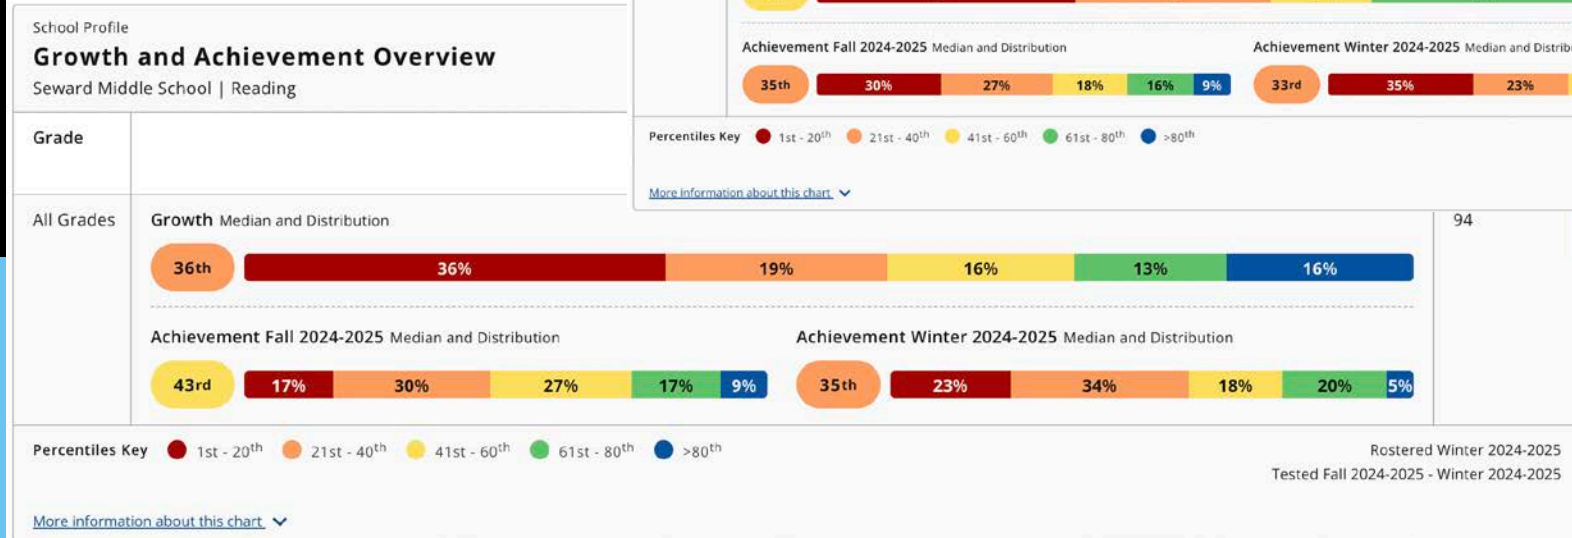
School Profile
Growth and Achievement Overview
Seward Middle School | Reading

Grade

All Grades

Growth Median and Distribution

36th 36% 19% 16% 13% 16%

Achievement Fall 2024-2025 Median and Distribution

43rd 17% 30% 27% 17% 9%

Achievement Winter 2024-2025 Median and Distribution

35th 23% 34% 18% 20% 5%

94

Percentiles Key 1st - 20th 21st - 40th 41st - 60th 61st - 80th >80th

Rostered Winter 2024-2025
Tested Fall 2024-2025 - Winter 2024-2025

More information about this chart

Achievement Fall 2024-2025 Median and Distribution

35th 30% 27% 18% 16% 9%

Achievement Winter 2024-2025 Median and Distrib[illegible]

33rd 35% 23%

Percentiles Key 1st - 20th 21st - 40th 41st - 60th 61st - 80th >80th

More information about this chart